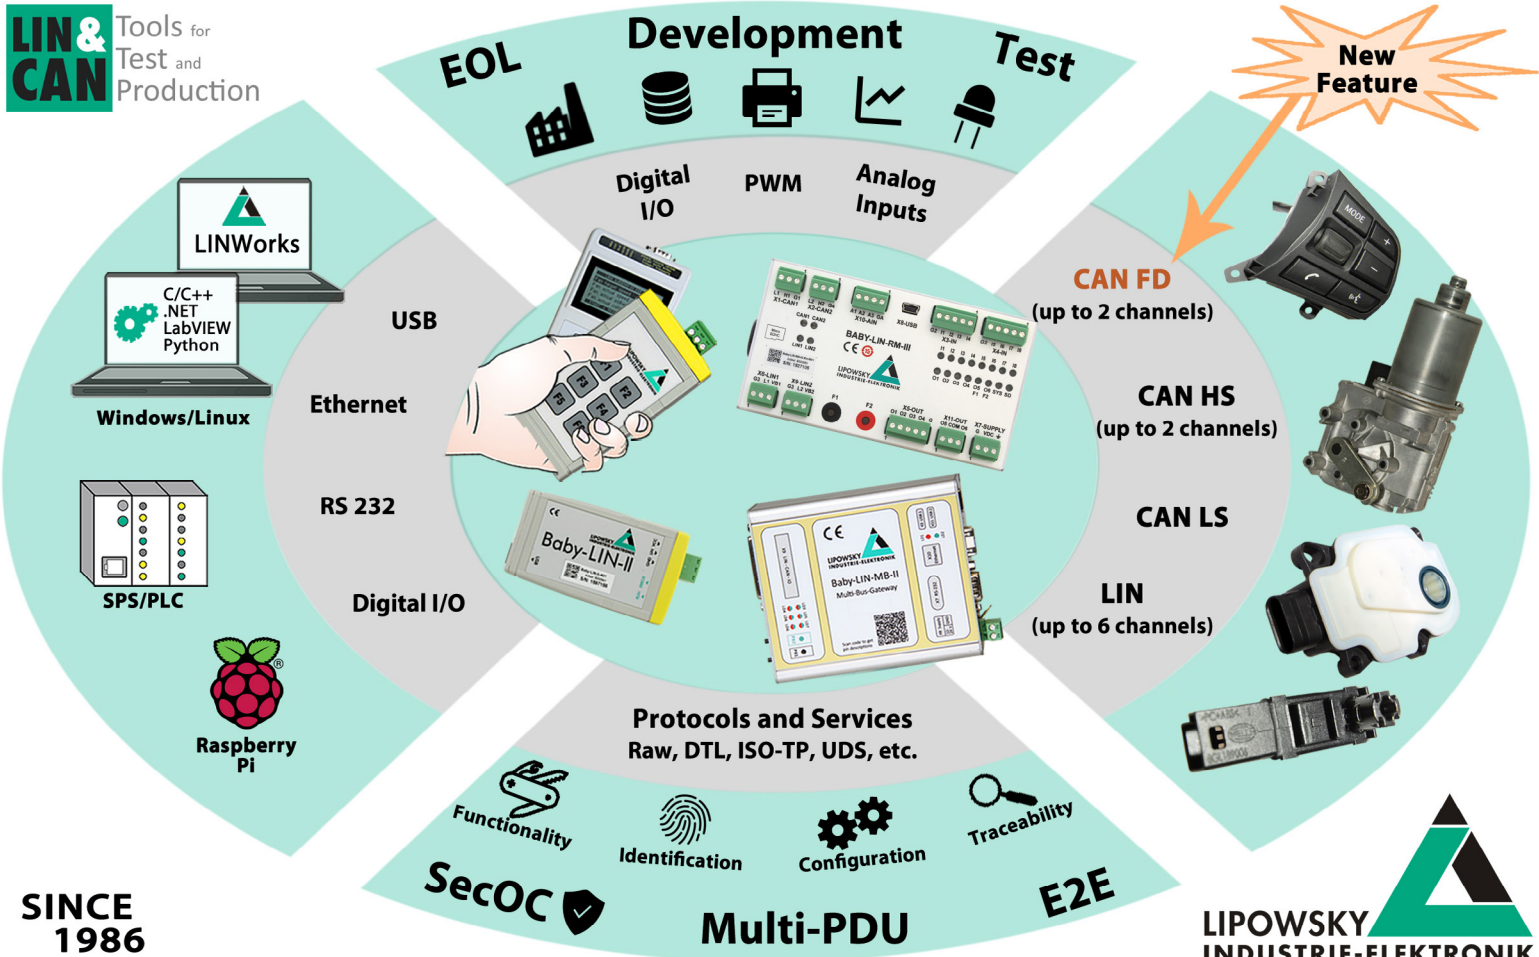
LIN & CAN Tools for Test and Production

EOL

Development

Test

New Feature

Digital I/O

PWM

Analog Inputs

LINWorks

C/C++
.NET
LabVIEW
Python

Windows/Linux

USB

Ethernet

RS 232

Digital I/O

SPS/PLC

Raspberry Pi

CAN FD
(up to 2 channels)

CAN HS
(up to 2 channels)

CAN LS

LIN
(up to 6 channels)

BABY-LIN-RM-III

Baby-LIN-II

Baby-LIN-MB-II
Multi-Bus-Gateway

LIPOWSKY INDUSTRIE-ELEKTRONIK

MODE

Protocols and Services
Raw, DTL, ISO-TP, UDS, etc.

Functionality

Identification

Configuration

Traceability

SecOC

Multi-PDU

E2E

SINCE 1986

LIPOWSKY
INDUSTRIE-ELEKTRONIK